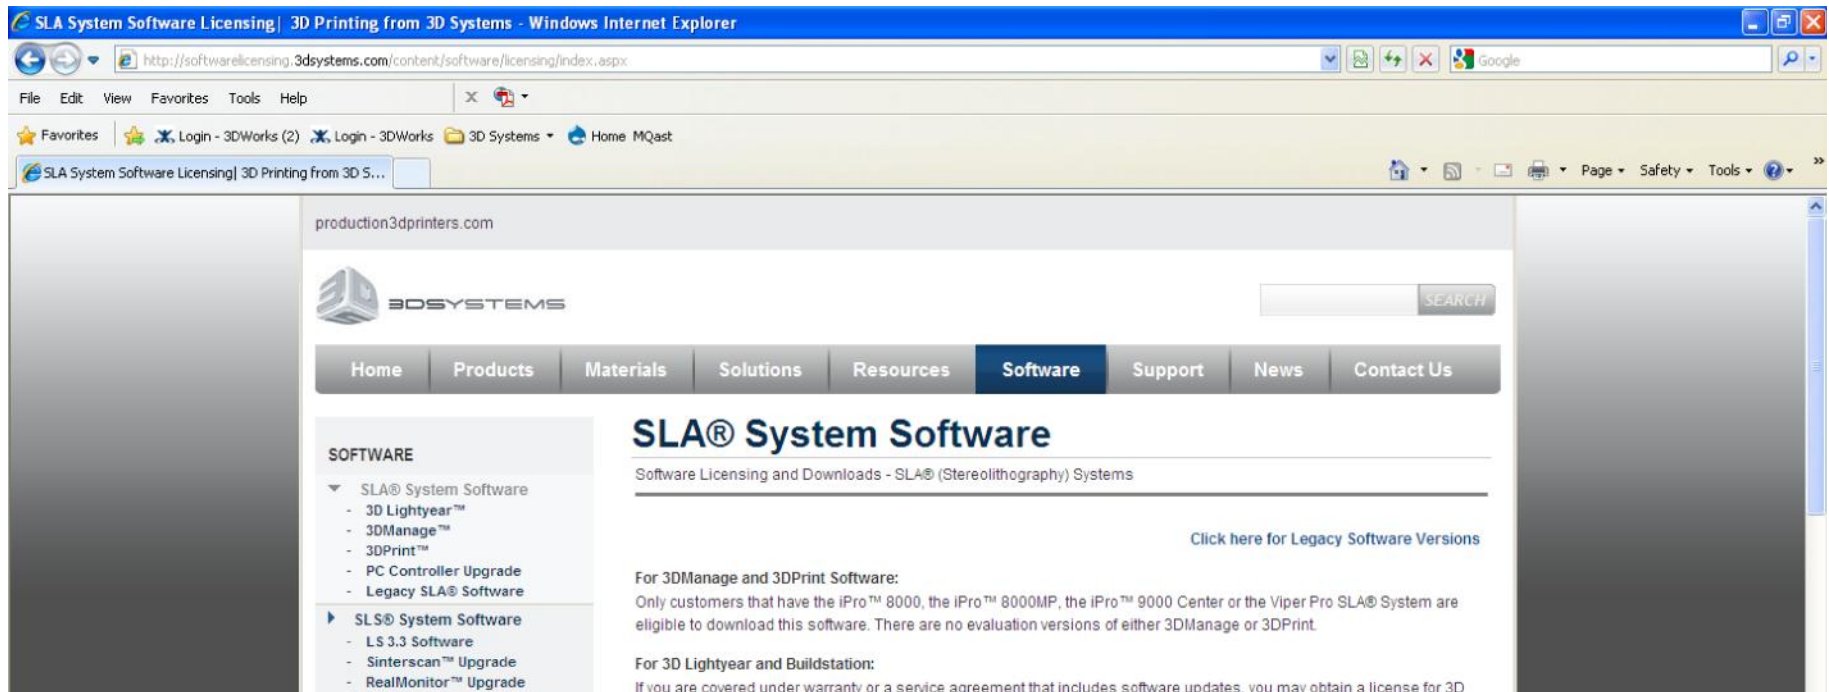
SLA System Software Licensing| 3D Printing from 3D Systems - Windows Internet Explorer

http://softwarelicensing.3dsystems.com/content/software/licensing/index.aspx

Google

File Edit View Favorites Tools Help

Favorites Login - 3DWorks (2) Login - 3DWorks 3D Systems Home MQast

SLA System Software Licensing| 3D Printing from 3D S...

Page Safety Tools

production3dprinters.com

3DSYSTEMS

SEARCH

Home Products Materials Solutions Resources Software Support News Contact Us

SOFTWARE

SLA® System Software
- 3D Lightyear™
- 3DManage™
- 3DPrint™
- PC Controller Upgrade
- Legacy SLA® Software

SLS® System Software
- LS 3.3 Software
- Sinterscan™ Upgrade
- RealMonitor™ Upgrade

SLA® System Software

Software Licensing and Downloads - SLA® (Stereolithography) Systems

Click here for Legacy Software Versions

For 3DManage and 3DPrint Software:

Only customers that have the iPro™ 8000, the iPro™ 8000MP, the iPro™ 9000 Center or the Viper Pro SLA® System are eligible to download this software. There are no evaluation versions of either 3DManage or 3DPrint.

For 3D Lightyear and Buildstation:

If you are covered under warranty or a service agreement that includes software updates, you may obtain a license for 3D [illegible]